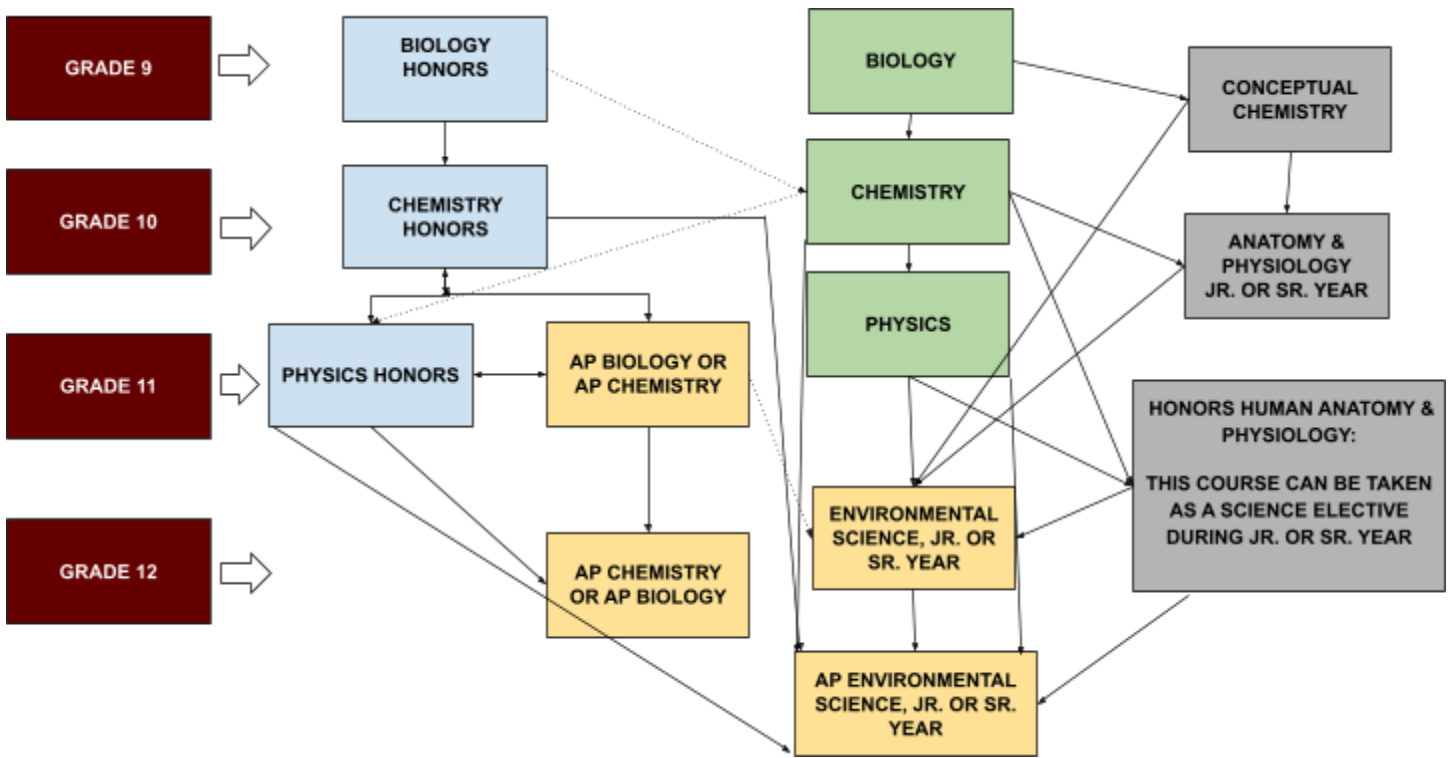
GRADE 9

BIOLOGY HONORS

BIOLOGY

CONCEPTUAL CHEMISTRY

GRADE 10

CHEMISTRY HONORS

CHEMISTRY

ANATOMY & PHYSIOLOGY JR. OR SR. YEAR

PHYSICS

GRADE 11

PHYSICS HONORS

AP BIOLOGY OR AP CHEMISTRY

HONORS HUMAN ANATOMY & PHYSIOLOGY:

THIS COURSE CAN BE TAKEN AS A SCIENCE ELECTIVE DURING JR. OR SR. YEAR

ENVIRONMENTAL SCIENCE, JR. OR SR. YEAR

GRADE 12

AP CHEMISTRY OR AP BIOLOGY

AP ENVIRONMENTAL SCIENCE, JR. OR SR. YEAR